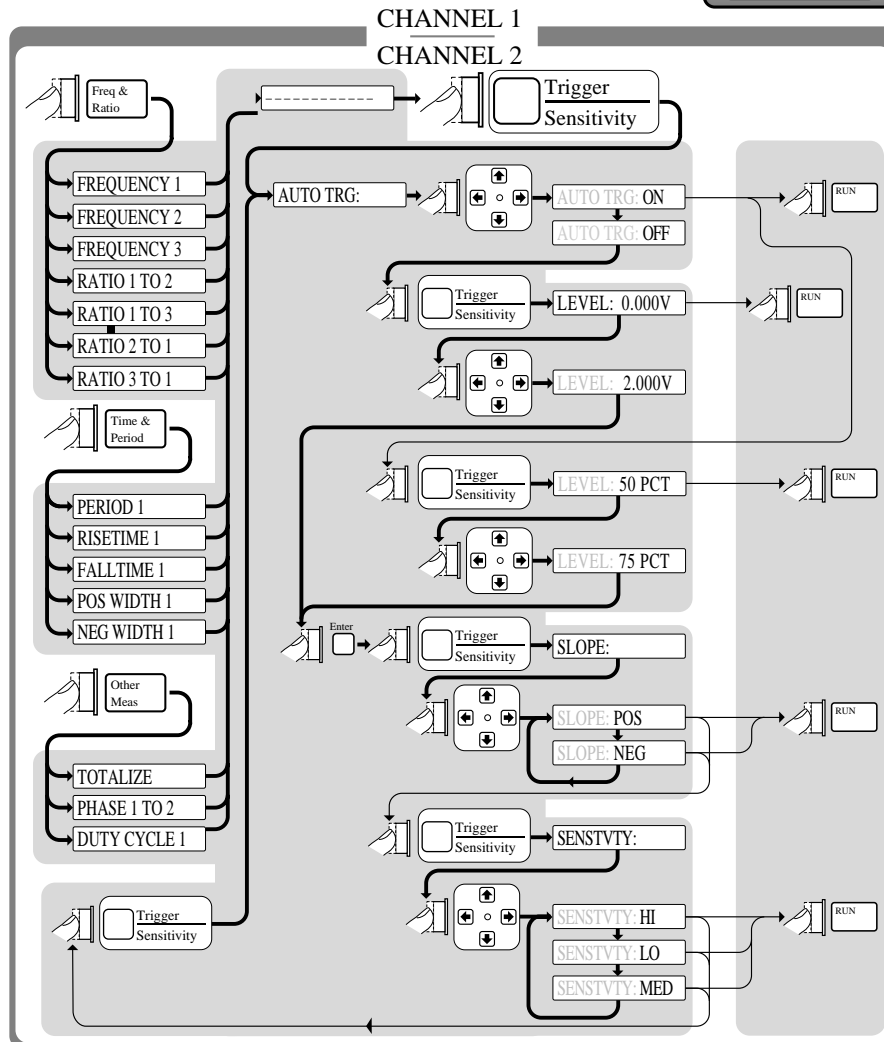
CHANNEL 1
CHANNEL 2

Freq & Ratio

FREQUENCY 1
FREQUENCY 2
FREQUENCY 3
RATIO 1 TO 2
RATIO 1 TO 3
RATIO 2 TO 1
RATIO 3 TO 1

Time & Period

PERIOD 1
RISETIME 1
FALLTIME 1
POS WIDTH 1
NEG WIDTH 1

Other Meas

TOTALIZE
PHASE 1 TO 2
DUTY CYCLE 1

Trigger Sensitivity

------------

Trigger Sensitivity

AUTO TRG:
AUTO TRG: ON
AUTO TRG: OFF
RUN

Trigger Sensitivity
LEVEL: 0.000V
RUN
LEVEL: 2.000V

Trigger Sensitivity
LEVEL: 50 PCT
RUN
LEVEL: 75 PCT

Enter
Trigger Sensitivity
SLOPE:
SLOPE: POS
SLOPE: NEG
RUN

Trigger Sensitivity
SENSTVTY:
SENSTVTY: HI
SENSTVTY: LO
SENSTVTY: MED
RUN